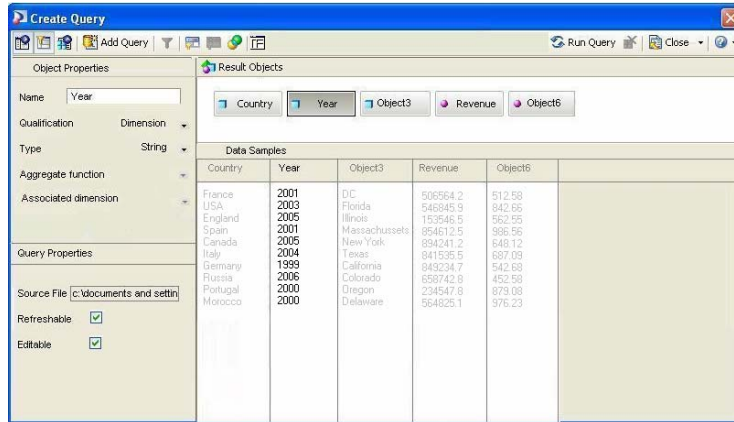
Create Query

Add Query

Run Query

Close

Object Properties

Name Year

Qualification Dimension

Type String

Aggregate function

Associated dimension

Query Properties

Source File c:\documents and settin

Refreshable ☑

Editable ☑

Result Objects

Country Year Object3 Revenue Object6

Data Samples

| Country | Year | Object3 | Revenue | Object6 |
|---|---|---|---|---|
| France | 2001 | DC | 506564.2 | 512.58 |
| USA | 2003 | Florida | 546845.9 | 842.66 |
| England | 2005 | Illinois | 153546.5 | 562.55 |
| Spain | 2001 | Massachussets | 854612.5 | 986.56 |
| Canada | 2005 | New York | 894241.2 | 648.12 |
| Italy | 2004 | Texas | 841535.5 | 687.09 |
| Germany | 1999 | California | 849234.7 | 542.68 |
| Russia | 2006 | Colorado | 658742.8 | 452.58 |
| Portugal | 2000 | Oregon | 234547.8 | 879.08 |
| Morocco | 2000 | Delaware | 564825.1 | 976.23 |